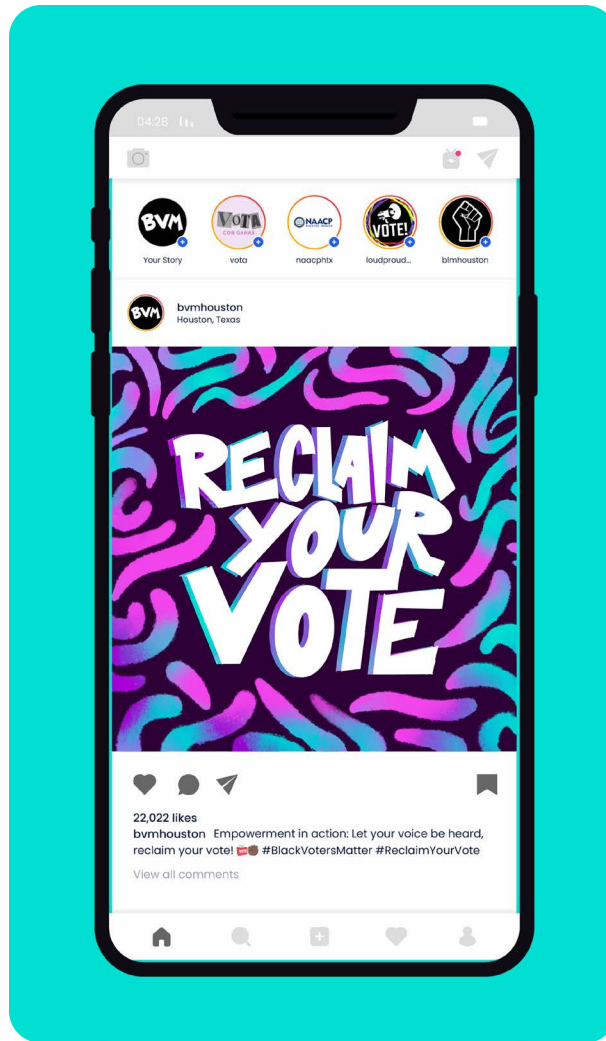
04:28

BVM
Your Story

VOTA CON GANAS
vota

NAACP
naacphtx

VOTE!
loudproud...

blmhouston

BVM
bvmhouston
Houston, Texas

RECLAIM YOUR VOTE

22,022 likes
bvmhouston Empowerment in action: Let your voice be heard, reclaim your vote! 🗳️✊🏾 #BlackVotersMatter #ReclaimYourVote
View all comments